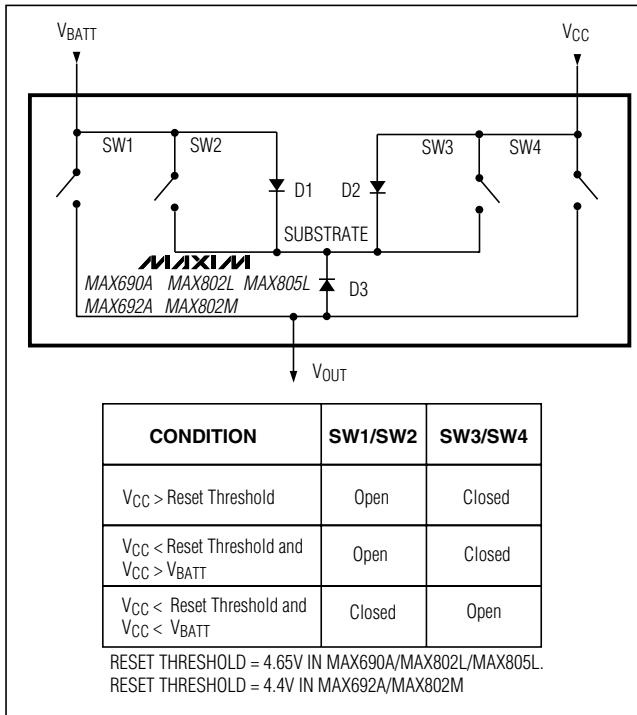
$V_{BATT}$

$V_{CC}$

SW1

SW2

D1

D2

SW3

SW4

SUBSTRATE

MAXIM

MAX690A MAX802L MAX805L

MAX692A MAX802M

D3

$V_{OUT}$

| CONDITION | SW1/SW2 | SW3/SW4 |
|---|---|---|
| $V_{CC}$ > Reset Threshold | Open | Closed |
| $V_{CC}$ < Reset Threshold and $V_{CC}$ > $V_{BATT}$ | Open | Closed |
| $V_{CC}$ < Reset Threshold and $V_{CC}$ < $V_{BATT}$ | Closed | Open |

RESET THRESHOLD = 4.65V IN MAX690A/MAX802L/MAX805L.
RESET THRESHOLD = 4.4V IN MAX692A/MAX802M